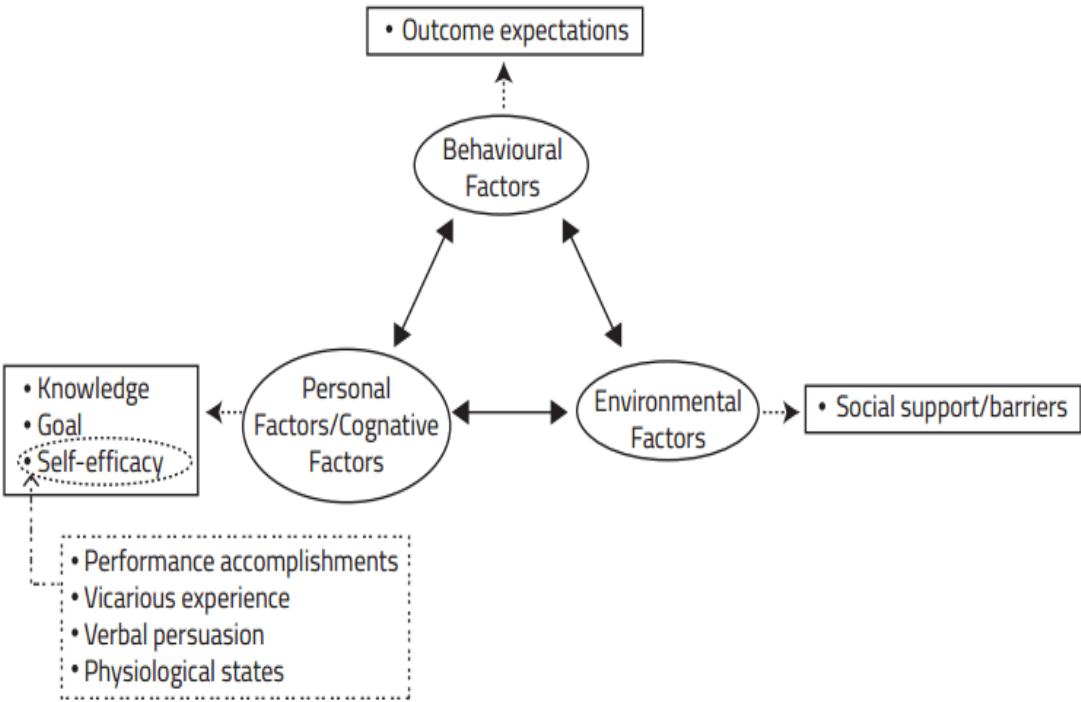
• Outcome expectations

Behavioural Factors

• Knowledge
• Goal
• Self-efficacy

Personal Factors/Cognative Factors

Environmental Factors

• Social support/barriers

• Performance accomplishments
• Vicarious experience
• Verbal persuasion
• Physiological states